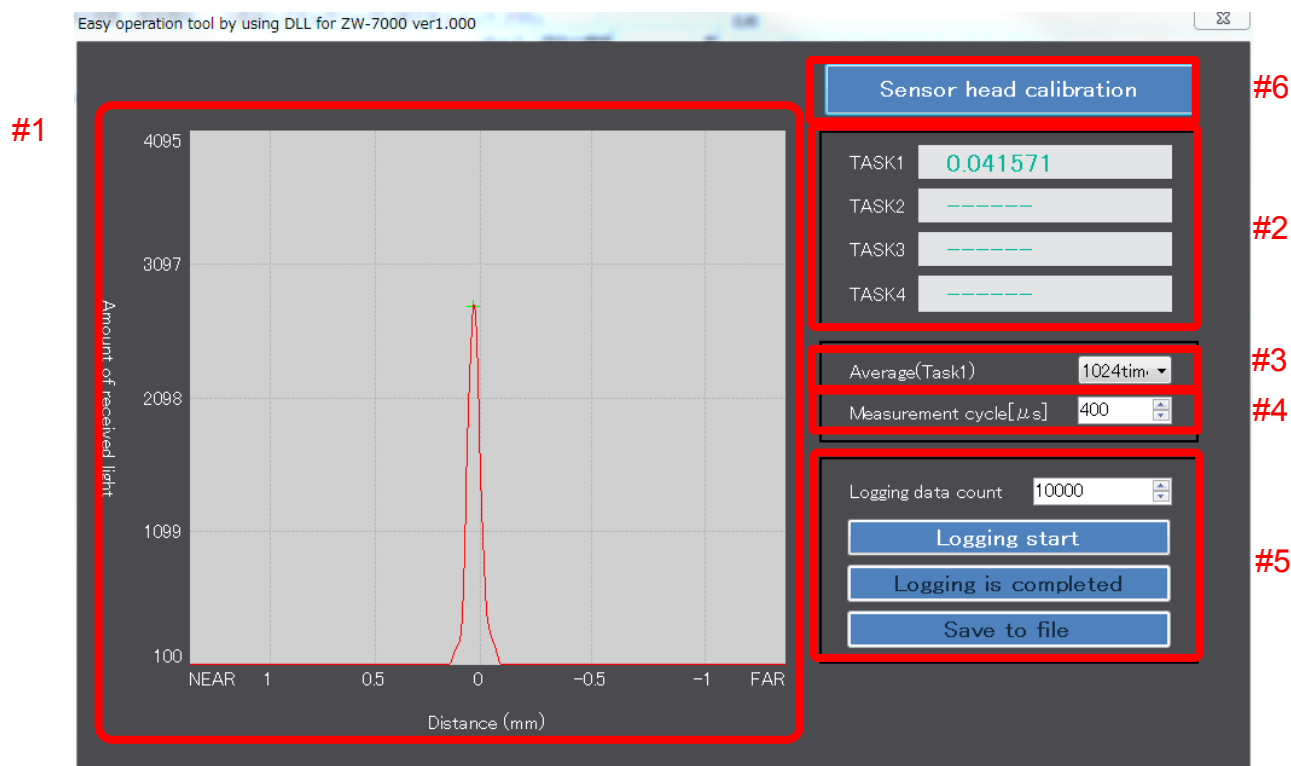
Easy operation tool by using DLL for ZW-7000 ver1.000

#1

4095

3097

2098

1099

100

Amount of received light

NEAR 1 0.5 0 -0.5 -1 FAR

Distance (mm)

#6

Sensor head calibration

#2

TASK1 0.041571

TASK2 ------

TASK3 ------

TASK4 ------

#3

Average(Task1) 1024tim

#4

Measurement cycle[$\mu$s] 400

#5

Logging data count 10000

Logging start

Logging is completed

Save to file